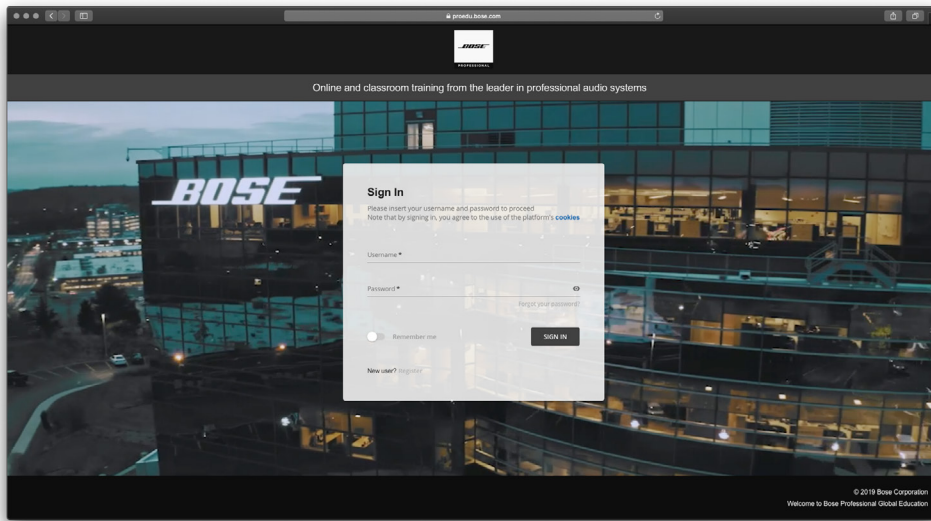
proedu.bose.com

BOSE
PROFESSIONAL

Online and classroom training from the leader in professional audio systems

BOSE

Sign In

Please insert your username and password to proceed
Note that by signing in, you agree to the use of the platform's cookies

Username *

Password *

Forgot your password?

Remember me

SIGN IN

New user? Register

© 2019 Bose Corporation
Welcome to Bose Professional Global Education